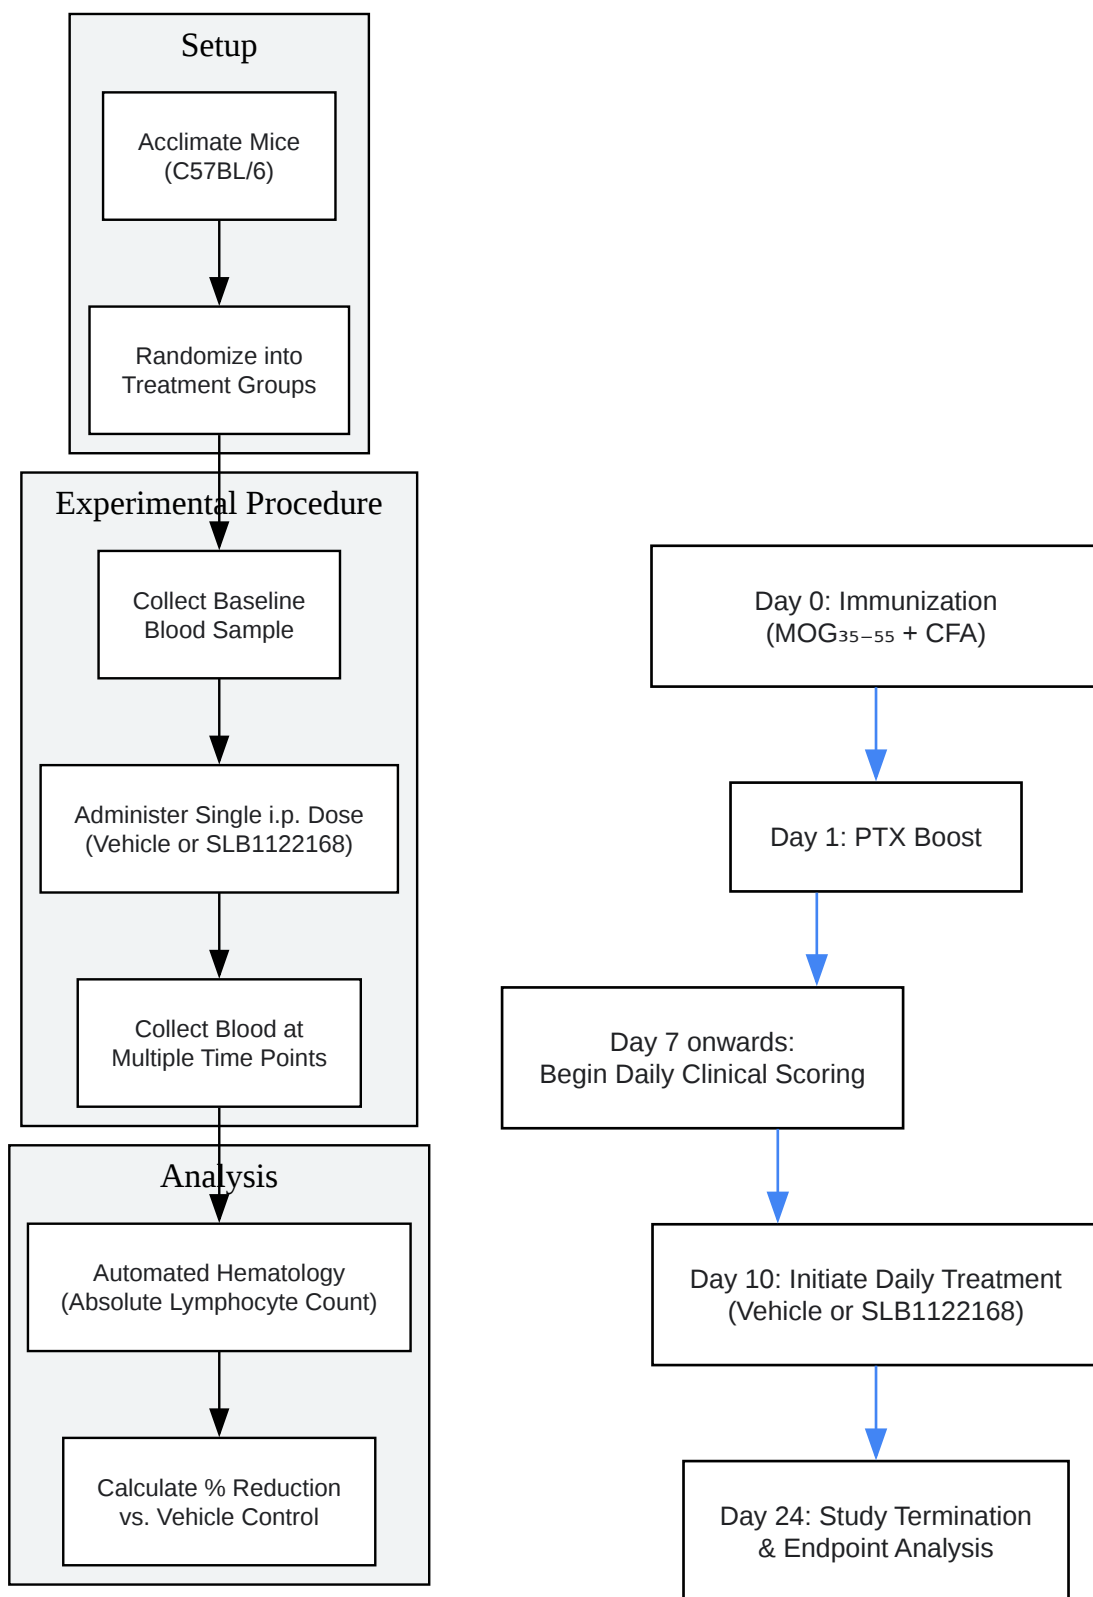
Setup

Acclimate Mice (C57BL/6)

Randomize into Treatment Groups

Experimental Procedure

Collect Baseline Blood Sample

Administer Single i.p. Dose (Vehicle or SLB1122168)

Collect Blood at Multiple Time Points

Analysis

Automated Hematology (Absolute Lymphocyte Count)

Calculate % Reduction vs. Vehicle Control

Day 0: Immunization ($MOG_{35-55}$ + CFA)

Day 1: PTX Boost

Day 7 onwards: Begin Daily Clinical Scoring

Day 10: Initiate Daily Treatment (Vehicle or SLB1122168)

Day 24: Study Termination & Endpoint Analysis